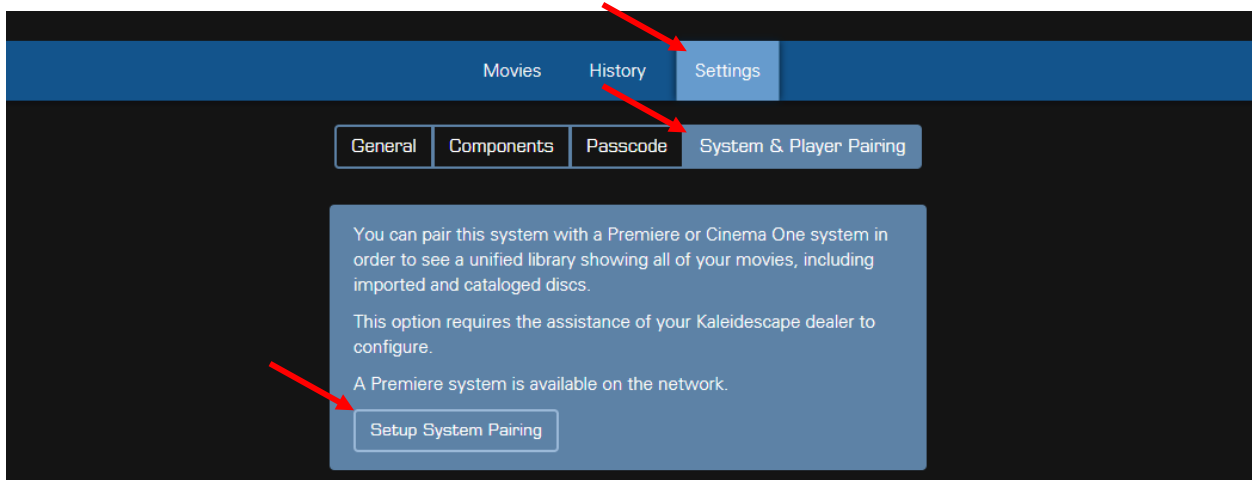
Movies History Settings

General Components Passcode System & Player Pairing

You can pair this system with a Premiere or Cinema One system in order to see a unified library showing all of your movies, including imported and cataloged discs.

This option requires the assistance of your Kaleidescape dealer to configure.

A Premiere system is available on the network.

Setup System Pairing